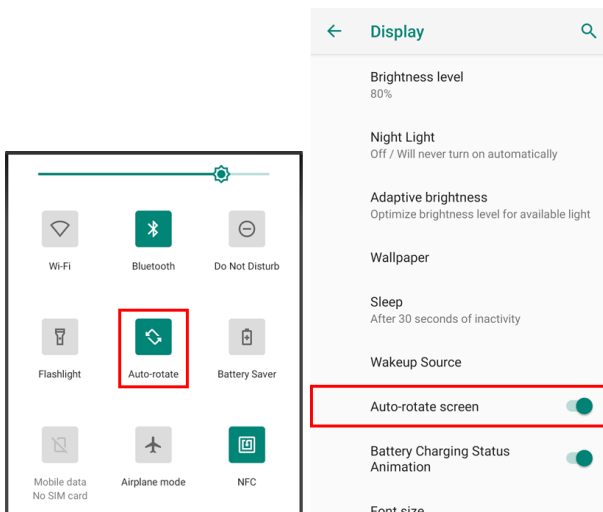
Wi-Fi

Bluetooth

Do Not Disturb

Flashlight

Auto-rotate

Battery Saver

Mobile data
No SIM card

Airplane mode

NFC

Display

Brightness level
80%

Night Light
Off / Will never turn on automatically

Adaptive brightness
Optimize brightness level for available light

Wallpaper

Sleep
After 30 seconds of inactivity

Wakeup Source

Auto-rotate screen

Battery Charging Status Animation

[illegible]